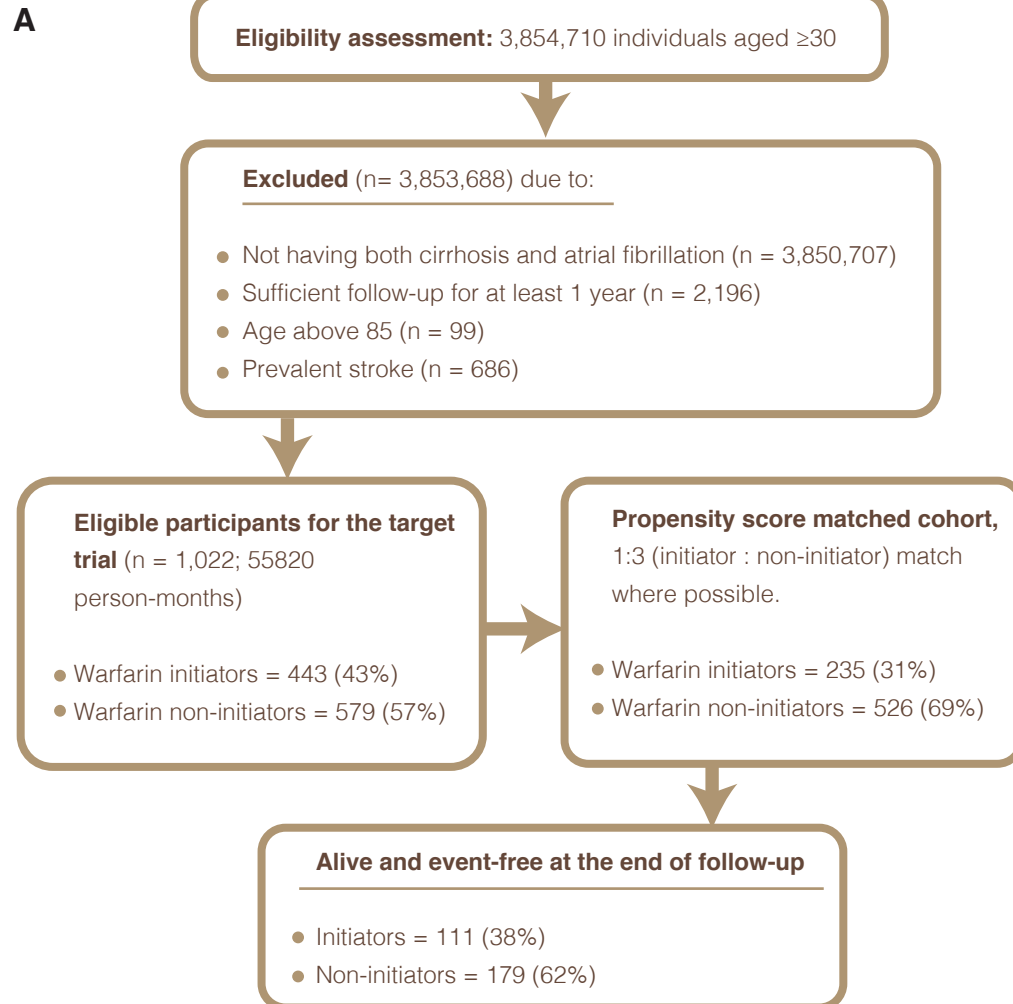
A

**Eligibility assessment:** 3,854,710 individuals aged ≥30

**Excluded** (n= 3,853,688) due to:

- Not having both cirrhosis and atrial fibrillation (n = 3,850,707)
- Sufficient follow-up for at least 1 year (n = 2,196)
- Age above 85 (n = 99)
- Prevalent stroke (n = 686)

**Eligible participants for the target trial** (n = 1,022; 55820 person-months)

- Warfarin initiators = 443 (43%)
- Warfarin non-initiators = 579 (57%)

**Propensity score matched cohort,** 1:3 (initiator : non-initiator) match where possible.

- Warfarin initiators = 235 (31%)
- Warfarin non-initiators = 526 (69%)

**Alive and event-free at the end of follow-up**

- Initiators = 111 (38%)
- Non-initiators = 179 (62%)